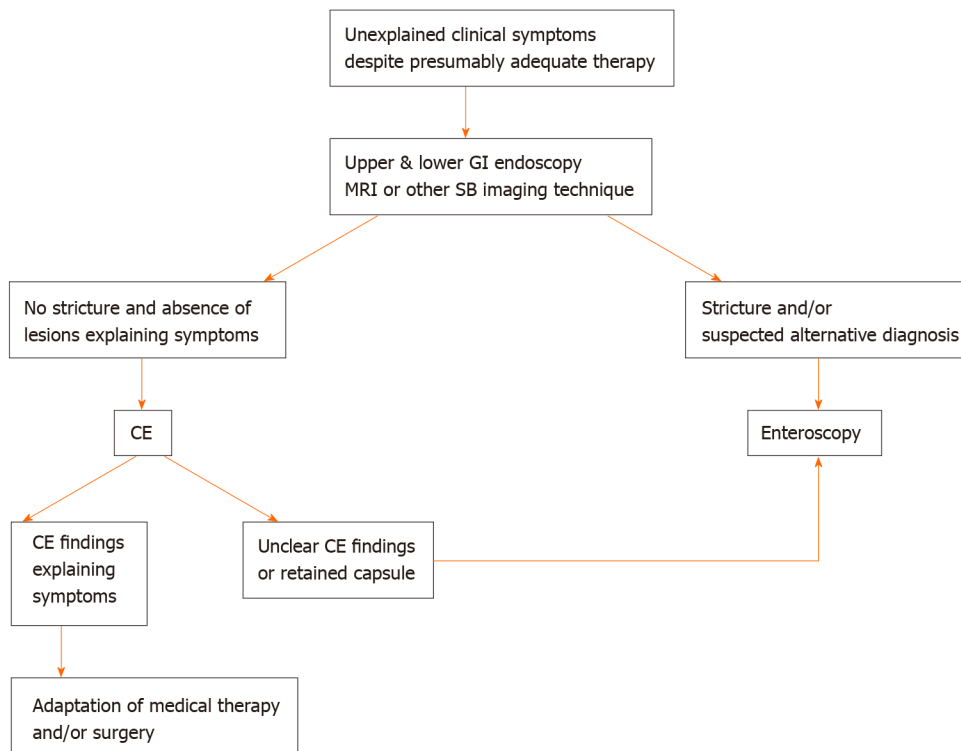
Unexplained clinical symptoms despite presumably adequate therapy

Upper & lower GI endoscopy
MRI or other SB imaging technique

No stricture and absence of lesions explaining symptoms

Stricture and/or suspected alternative diagnosis

CE

Enteroscopy

CE findings explaining symptoms

Unclear CE findings or retained capsule

Adaptation of medical therapy and/or surgery